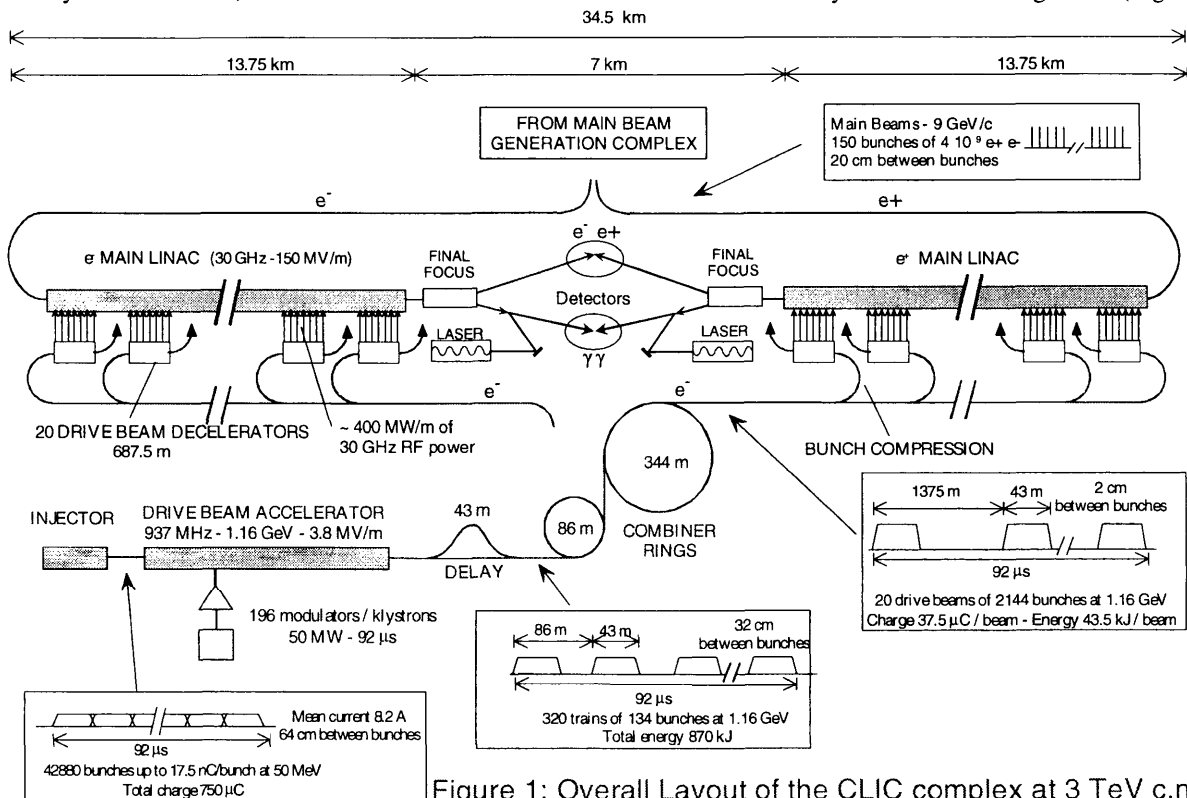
34.5 km

13.75 km

7 km

13.75 km

FROM MAIN BEAM GENERATION COMPLEX

Main Beams - 9 GeV/c
150 bunches of 4 10 $^9$ e+ e-
20 cm between bunches

e$^-$

e+

e$^-$ MAIN LINAC (30 GHz - 150 MV/m)

FINAL FOCUS

e$^-$ e+

Detectors

$\gamma\gamma$

FINAL FOCUS

e+ MAIN LINAC

LASER

LASER

e$^-$

e$^-$

20 DRIVE BEAM DECELERATORS
687.5 m

~ 400 MW/m of 30 GHz RF power

344 m

BUNCH COMPRESSION

1375 m

43 m

2 cm between bunches

92 µs

20 drive beams of 2144 bunches at 1.16 GeV
Charge 37.5 µC / beam - Energy 43.5 kJ / beam

INJECTOR

DRIVE BEAM ACCELERATOR
937 MHz - 1.16 GeV - 3.8 MV/m

43 m

86 m

COMBINER RINGS

DELAY

196 modulators / klystrons
50 MW - 92 µs

86 m

43 m

32 cm between bunches

92 µs

320 trains of 134 bunches at 1.16 GeV
Total energy 870 kJ

Mean current 8.2 A
64 cm between bunches

92 µs

42880 bunches up to 17.5 nC/bunch at 50 MeV
Total charge 750 µC

Figure 1: Overall Layout of the CLIC complex at 3 TeV c.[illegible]